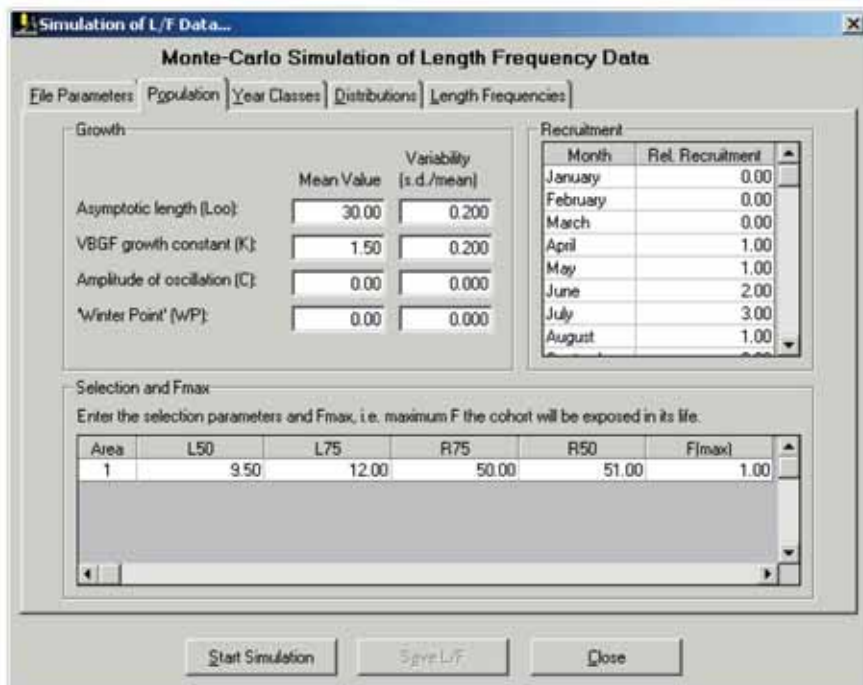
Simulation of L/F Data...

Monte-Carlo Simulation of Length Frequency Data

File Parameters | Population | Year Classes | Distributions | Length Frequencies

Growth

| | Mean Value | Variability (s.d./mean) |
|---|---|---|
| Asymptotic length (Loo): | 30.00 | 0.200 |
| VBGF growth constant (K): | 1.50 | 0.200 |
| Amplitude of oscillation (C): | 0.00 | 0.000 |
| 'Winter Point' (WP): | 0.00 | 0.000 |

Recruitment

| Month | Rel. Recruitment |
|---|---|
| January | 0.00 |
| February | 0.00 |
| March | 0.00 |
| April | 1.00 |
| May | 1.00 |
| June | 2.00 |
| July | 3.00 |
| August | 1.00 |

Selection and Fmax

Enter the selection parameters and Fmax, i.e. maximum F the cohort will be exposed in its life.

| Area | L50 | L75 | R75 | R50 | F(max) |
|---|---|---|---|---|---|
| 1 | 9.50 | 12.00 | 50.00 | 51.00 | 1.00 |

Start Simulation | Save L/F | Close